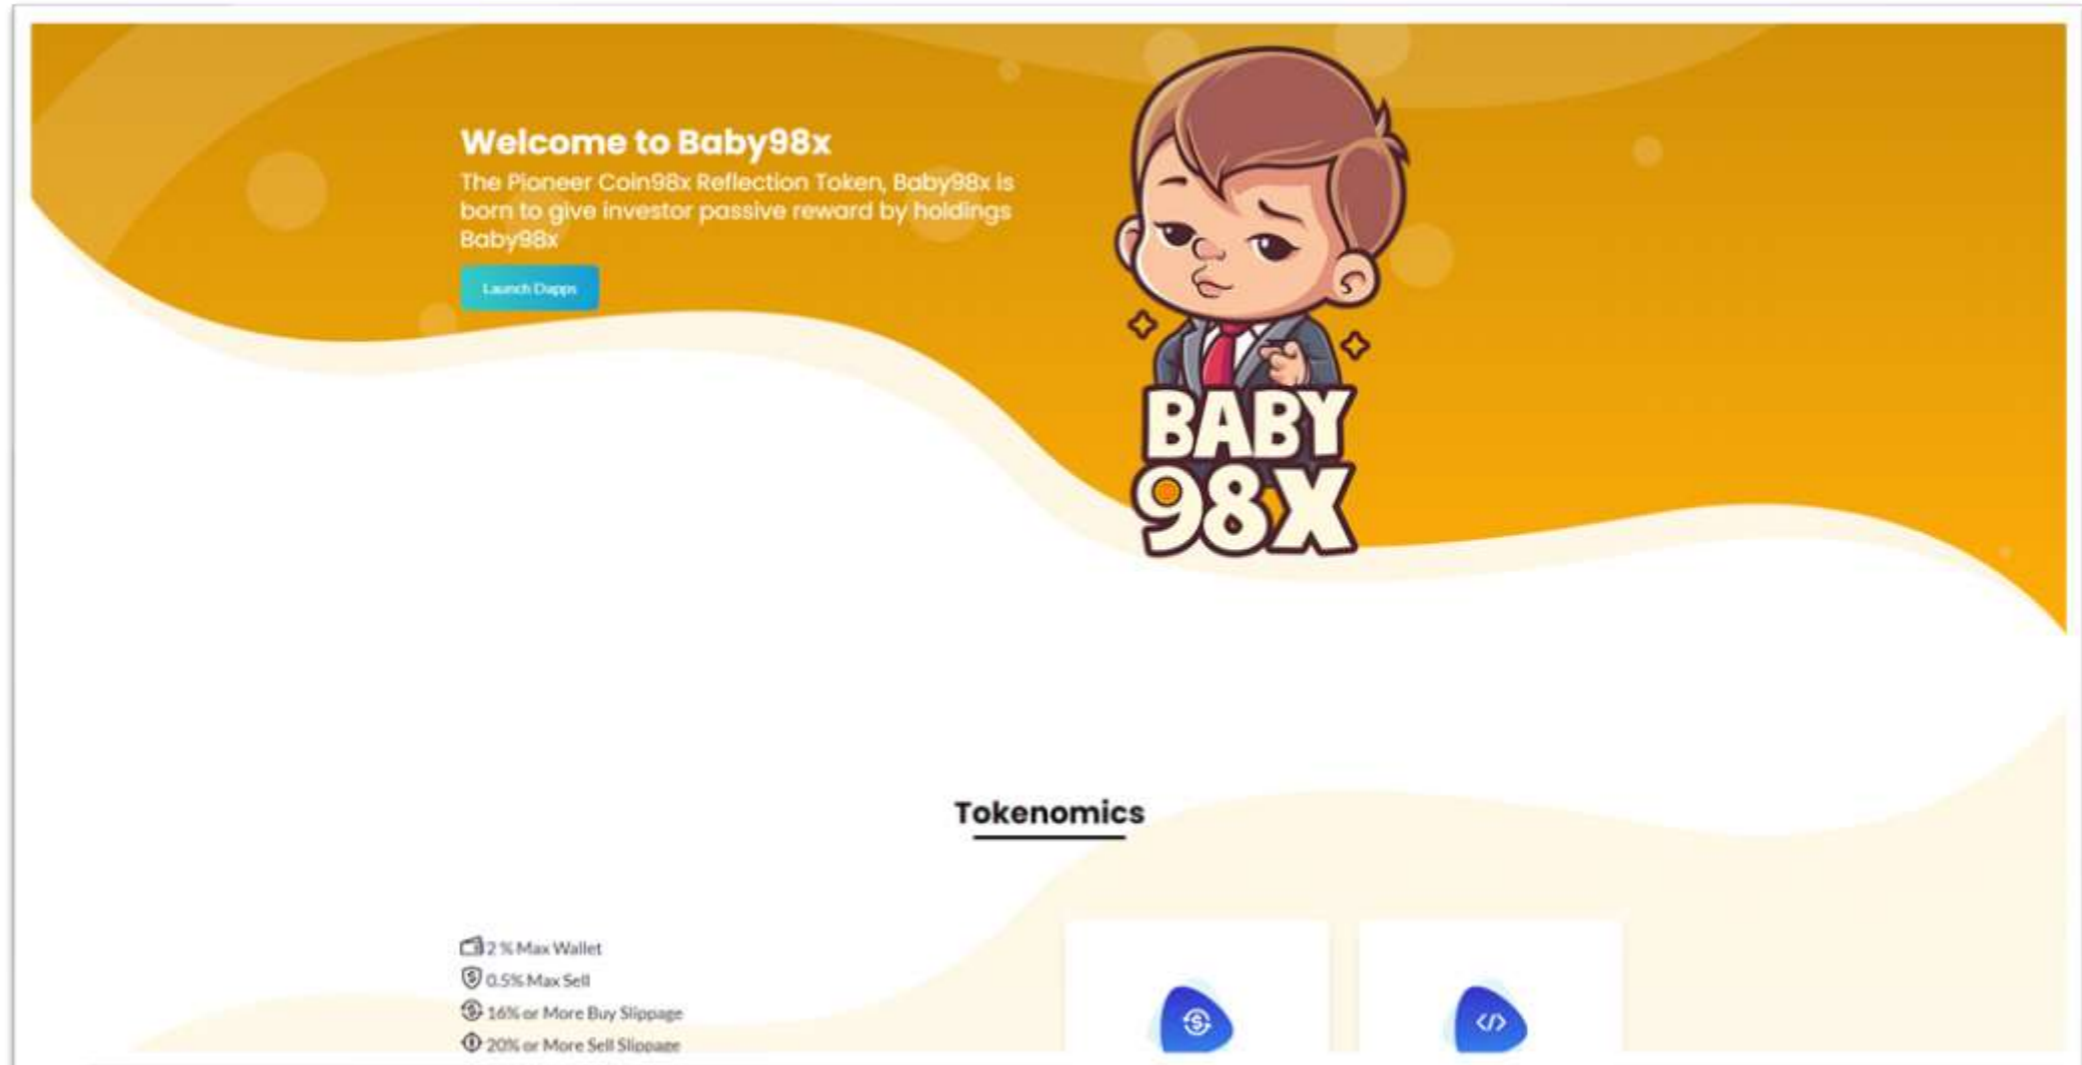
Welcome to Baby98x

The Pioneer Coin98x Reflection Token, Baby98x is born to give investor passive reward by holdings Baby98x

Launch Dapps

BABY 98X

Tokenomics

2 % Max Wallet
0.5% Max Sell
16% or More Buy Slippage
20% or More Sell Slippage